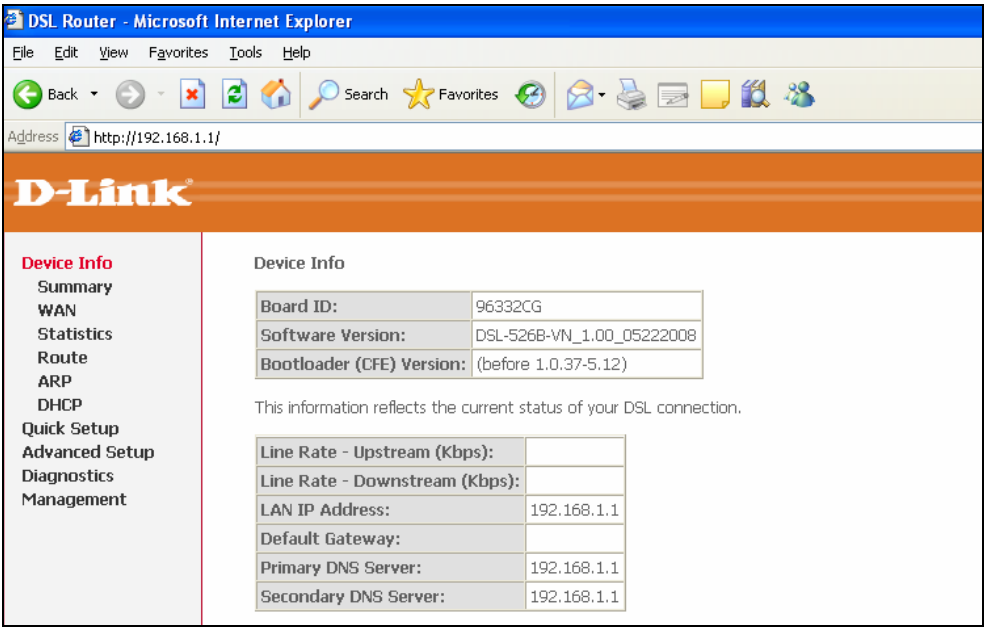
DSL Router - Microsoft Internet Explorer

File Edit View Favorites Tools Help

Back Search Favorites

Address http://192.168.1.1/

D-Link

Device Info
Summary
WAN
Statistics
Route
ARP
DHCP
Quick Setup
Advanced Setup
Diagnostics
Management

Device Info

| Board ID: | 96332CG |
|---|---|
| Software Version: | DSL-526B-VN_1.00_05222008 |
| Bootloader (CFE) Version: | (before 1.0.37-5.12) |

This information reflects the current status of your DSL connection.

| Line Rate - Upstream (Kbps): | |
|---|---|
| Line Rate - Downstream (Kbps): | |
| LAN IP Address: | 192.168.1.1 |
| Default Gateway: | |
| Primary DNS Server: | 192.168.1.1 |
| Secondary DNS Server: | 192.168.1.1 |